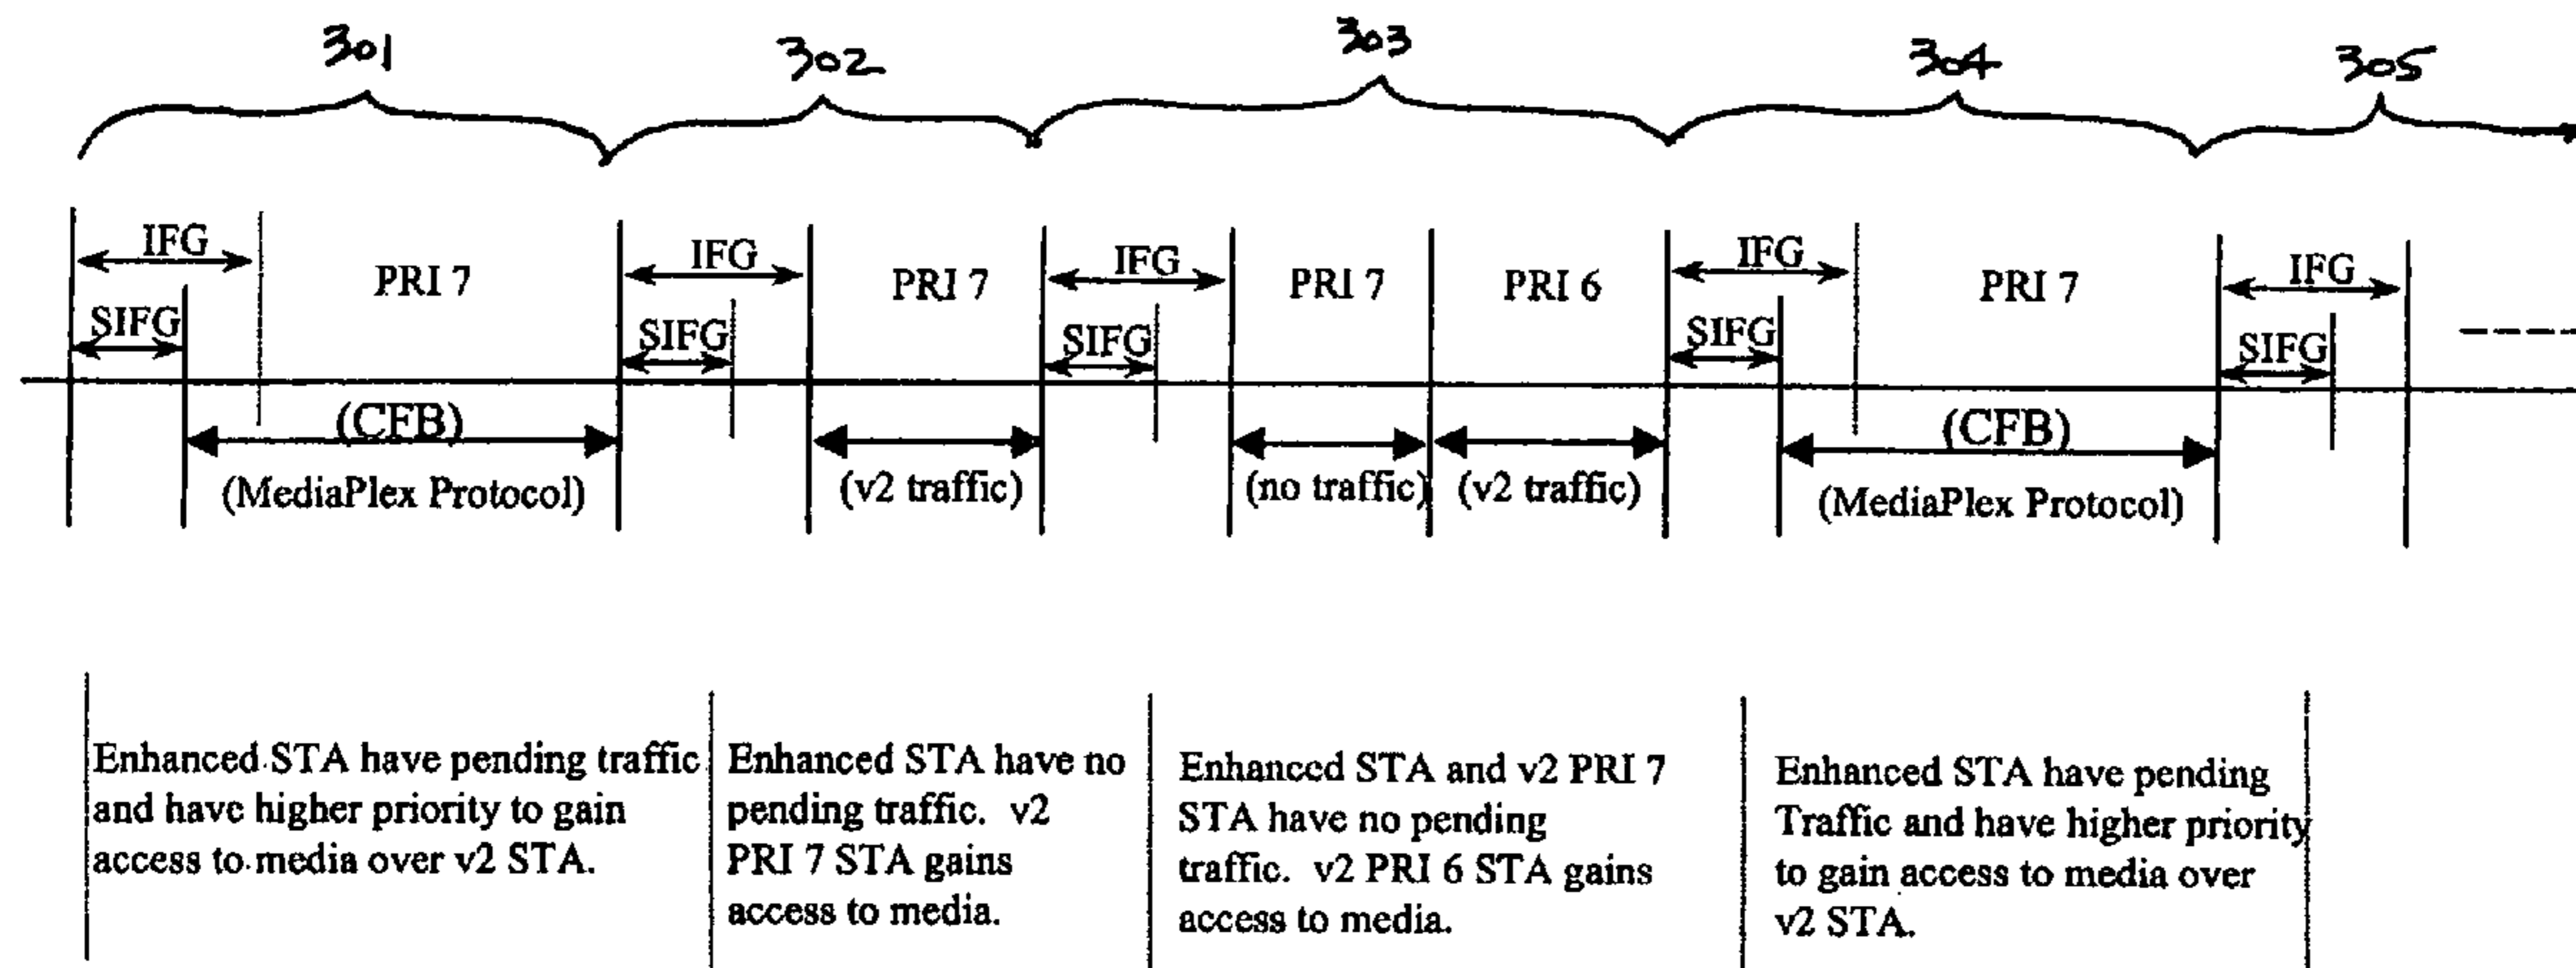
301 302 303 304 305

IFG PRI 7 SIFG (CFB) (MediaPlex Protocol)

IFG SIFG PRI 7 (v2 traffic)

IFG SIFG PRI 7 (no traffic) PRI 6 (v2 traffic)

IFG SIFG PRI 7 (CFB) (MediaPlex Protocol)

IFG SIFG

Enhanced STA have pending traffic and have higher priority to gain access to media over v2 STA.

Enhanced STA have no pending traffic. v2 PRI 7 STA gains access to media.

Enhanced STA and v2 PRI 7 STA have no pending traffic. v2 PRI 6 STA gains access to media.

Enhanced STA have pending Traffic and have higher priority to gain access to media over v2 STA.